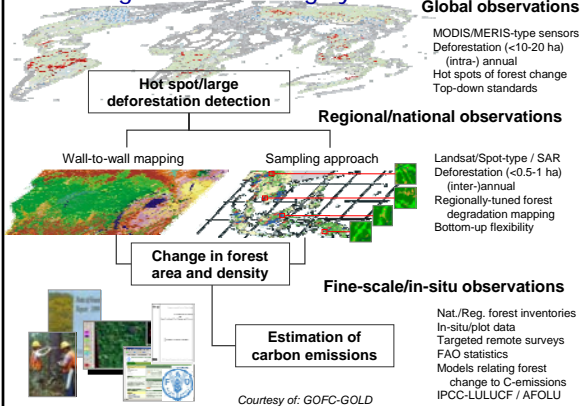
Global observations

MODIS/MERIS-type sensors
Deforestation (<10-20 ha) (intra-) annual
Hot spots of forest change
Top-down standards

Hot spot/large deforestation detection

Regional/national observations

Wall-to-wall mapping

Sampling approach

Landsat/Spot-type / SAR
Deforestation (<0.5-1 ha) (inter-)annual
Regionally-tuned forest degradation mapping
Bottom-up flexibility

Change in forest area and density

Fine-scale/in-situ observations

Nat./Reg. forest inventories
In-situ/plot data
Targeted remote surveys
FAO statistics
Models relating forest change to C-emissions
IPCC-LULUCF / AFOLU

Estimation of carbon emissions

Courtesy of: GOFC-GOLD